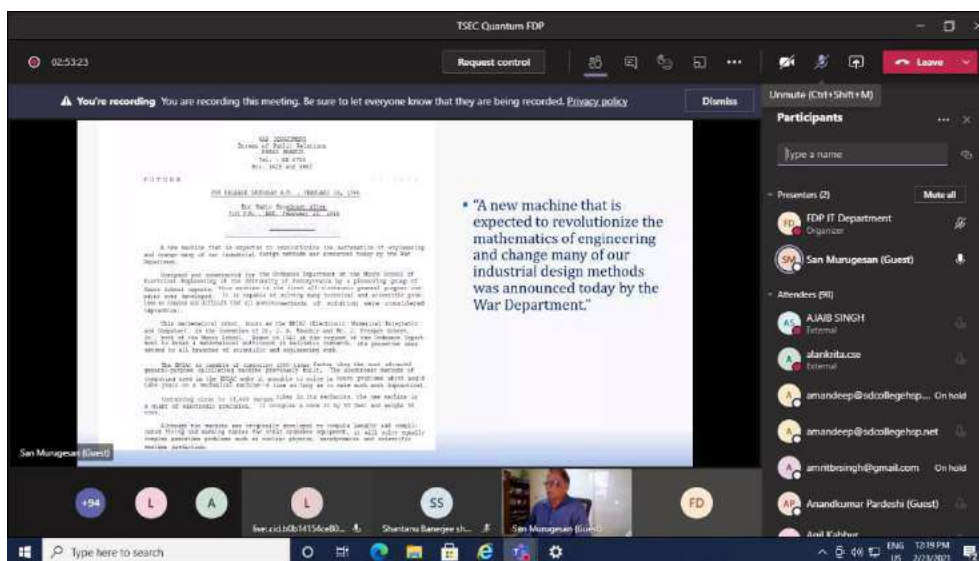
TSEC Quantum FDP

02:53:23

Request control

Leave

Unmute (Ctrl+Shift+M)

You're recording You are recording this meeting. Be sure to let everyone know that they are being recorded. Privacy policy

Dismiss

Participants

Type a name

Presenters (2)

Mute all

FDP IT Department
Organizer

San Murugesan (Guest)

Attendees (98)

AJAIB SINGH
External

alankrita.cse
External

amandeep@sdcollegehsp.... On hold

amandeep@sdcollegehsp.net

amritbrsingh@gmail.com On hold

Anandkumar Pardeshi (Guest)

Anil Kabbur

WAR DEPARTMENT
Bureau of Public Relations
PRESS BRANCH

FUTURE

FOR RELEASE SUNDAY A.M., FEBRUARY 16, 1946

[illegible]

A new machine that is expected to revolutionize the mathematics of engineering and change many of our industrial design methods was announced today by the War Department.

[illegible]

• "A new machine that is expected to revolutionize the mathematics of engineering and change many of our industrial design methods was announced today by the War Department."

San Murugesan (Guest)

+94

L

A

L

SS

FD

live:.cid.b0b14156ce80...

Shantanu Banegee sh...

San Murugesan (Guest)

Type here to search

ENG US 12:19 PM 2/23/2021